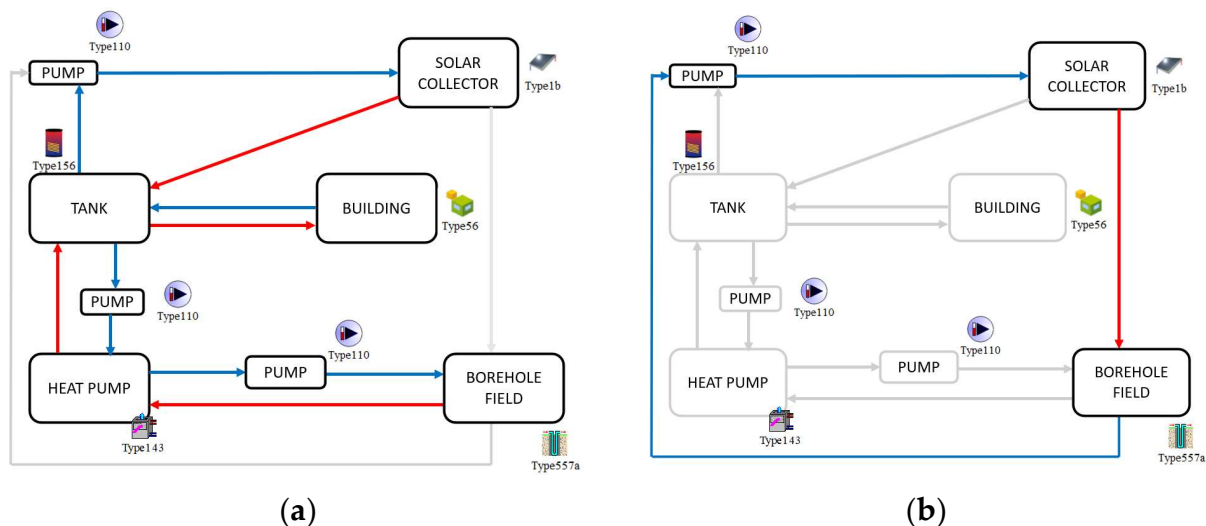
Type110
PUMP
SOLAR COLLECTOR
Type1b
Type156
TANK
BUILDING
Type56
PUMP
Type110
Type110
HEAT PUMP
PUMP
BOREHOLE FIELD
Type143
Type557a
(a)

Type110
PUMP
SOLAR COLLECTOR
Type1b
Type156
TANK
BUILDING
Type56
PUMP
Type110
Type110
HEAT PUMP
PUMP
BOREHOLE FIELD
Type143
Type557a
(b)